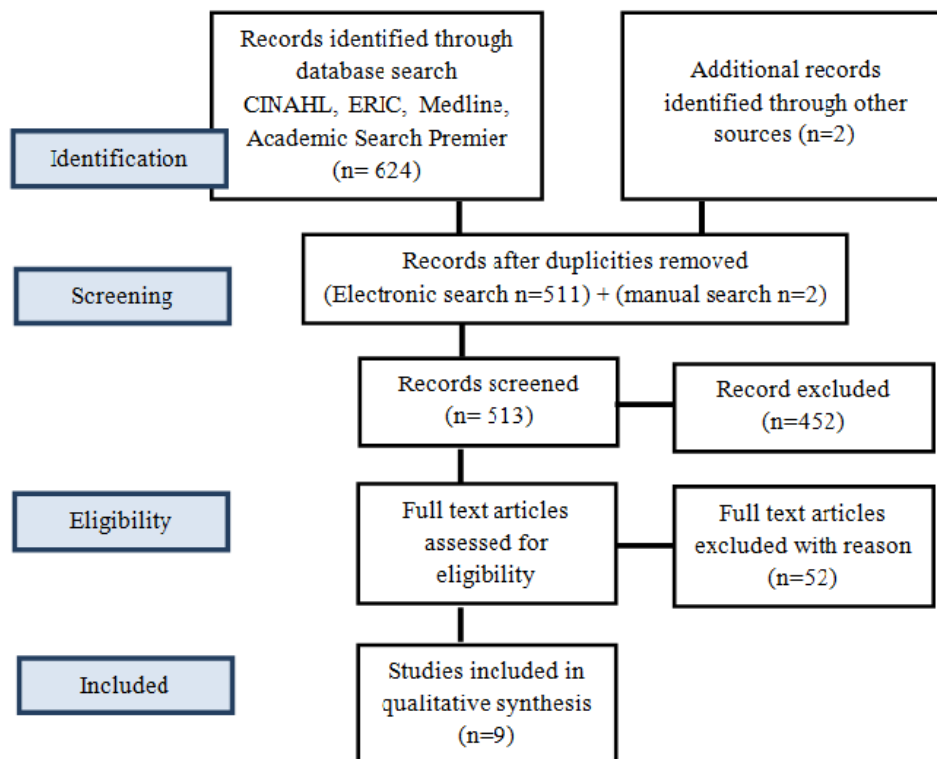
Identification

Records identified through database search CINAHL, ERIC, Medline, Academic Search Premier (n= 624)

Additional records identified through other sources (n=2)

Screening

Records after duplicities removed (Electronic search n=511) + (manual search n=2)

Records screened (n= 513)

Record excluded (n=452)

Eligibility

Full text articles assessed for eligibility

Full text articles excluded with reason (n=52)

Included

Studies included in qualitative synthesis (n=9)